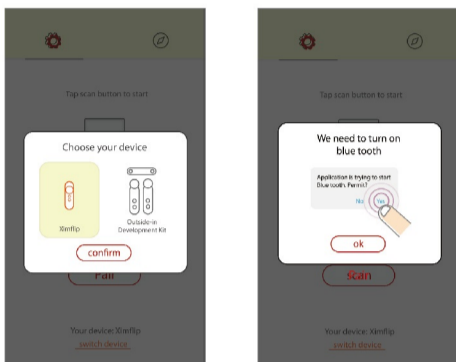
Tap scan button to start

Choose your device

Ximflip

Outside-in Development Kit

confirm

Pair

Your device: Ximflip

switch device

Tap scan button to start

We need to turn on blue tooth

Application is trying to start Blue tooth. Permit?

No

Yes

ok

scan

Your device: Ximflip

switch device